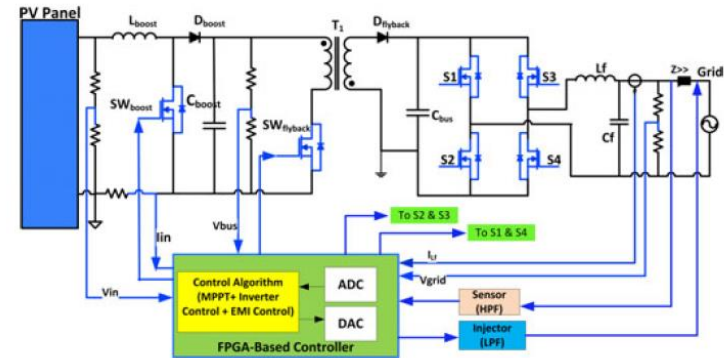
PV Panel

$L_{boost}$

$D_{boost}$

$T_1$

$D_{flyback}$

$SW_{boost}$

$C_{boost}$

$SW_{flyback}$

$C_{bus}$

S1

S3

S2

S4

Lf

Cf

Z>>

Grid

Iin

Vbus

Vin

To S2 & S3

To S1 & S4

$I_{Lf}$

Vgrid

Control Algorithm (MPPT+ Inverter Control + EMI Control)

ADC

DAC

Sensor (HPF)

Injector (LPF)

FPGA-Based Controller